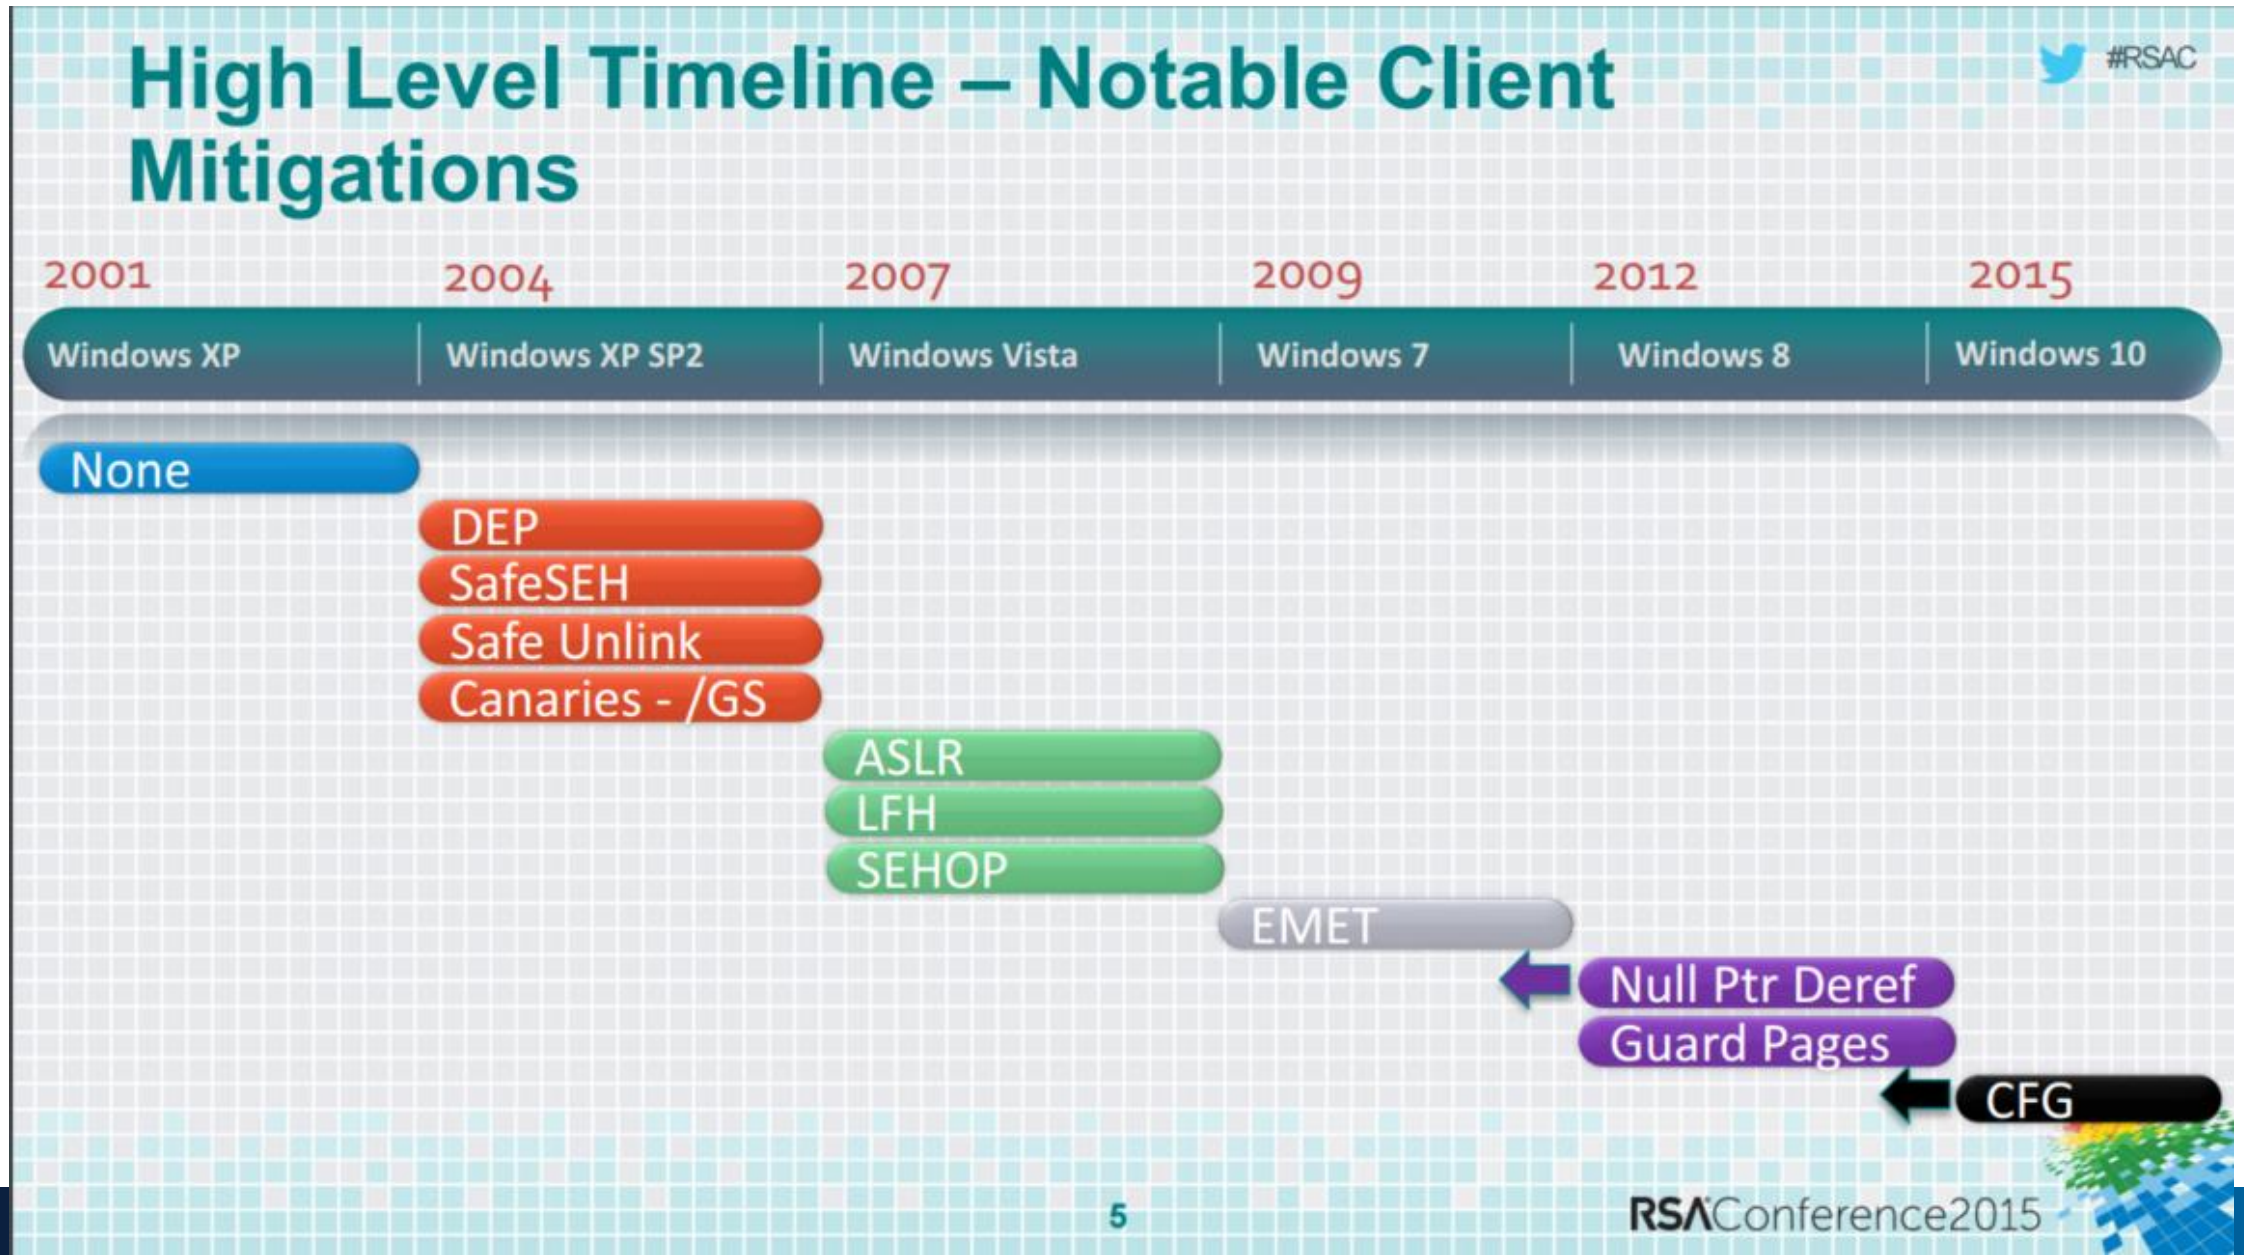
High Level Timeline – Notable Client Mitigations

#RSAC

2001
2004
2007
2009
2012
2015

Windows XP
Windows XP SP2
Windows Vista
Windows 7
Windows 8
Windows 10

None
DEP
SafeSEH
Safe Unlink
Canaries - /GS
ASLR
LFH
SEHOP
EMET
Null Ptr Deref
Guard Pages
CFG

5

RSAConference2015